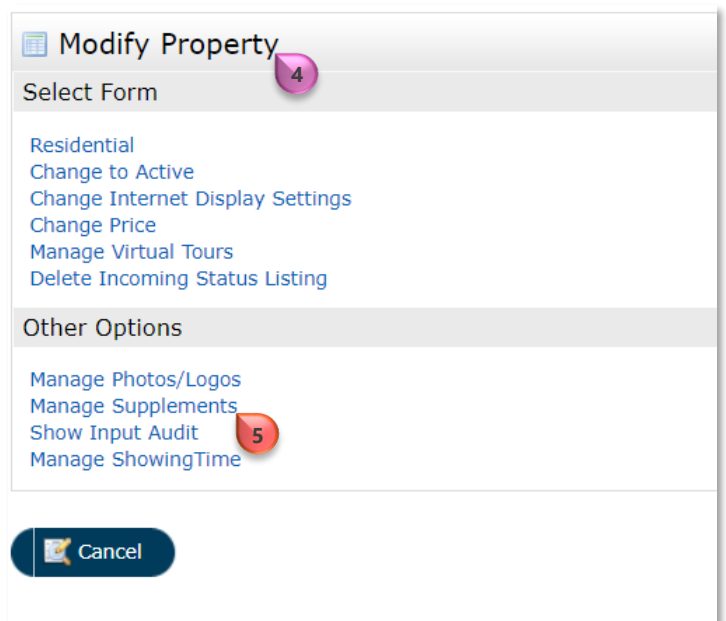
Modify Property

4

Select Form

Residential
Change to Active
Change Internet Display Settings
Change Price
Manage Virtual Tours
Delete Incoming Status Listing

Other Options

Manage Photos/Logos
Manage Supplements
Show Input Audit
Manage ShowingTime

5

Cancel